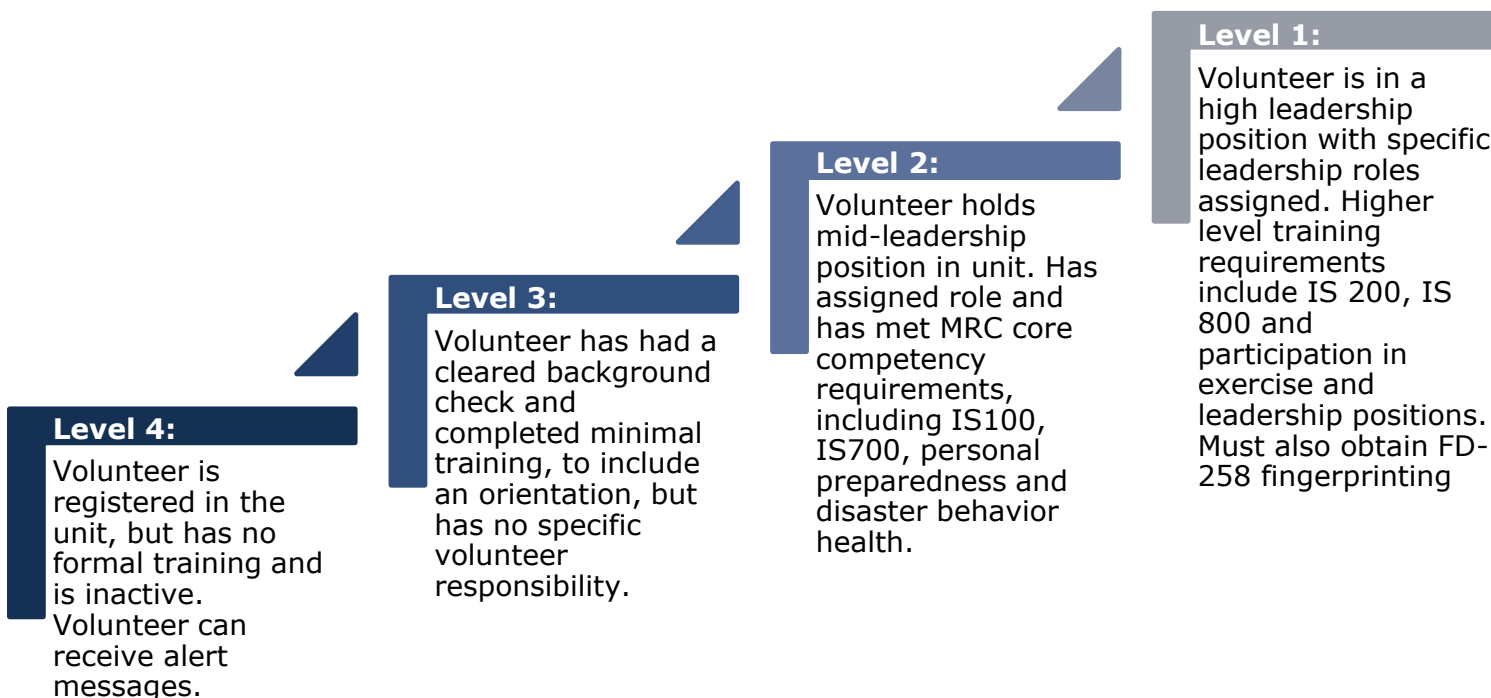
Level 4:
Volunteer is registered in the unit, but has no formal training and is inactive. Volunteer can receive alert messages.

Level 3:
Volunteer has had a cleared background check and completed minimal training, to include an orientation, but has no specific volunteer responsibility.

Level 2:
Volunteer holds mid-leadership position in unit. Has assigned role and has met MRC core competency requirements, including IS100, IS700, personal preparedness and disaster behavior health.

Level 1:
Volunteer is in a high leadership position with specific leadership roles assigned. Higher level training requirements include IS 200, IS 800 and participation in exercise and leadership positions. Must also obtain FD-258 fingerprinting